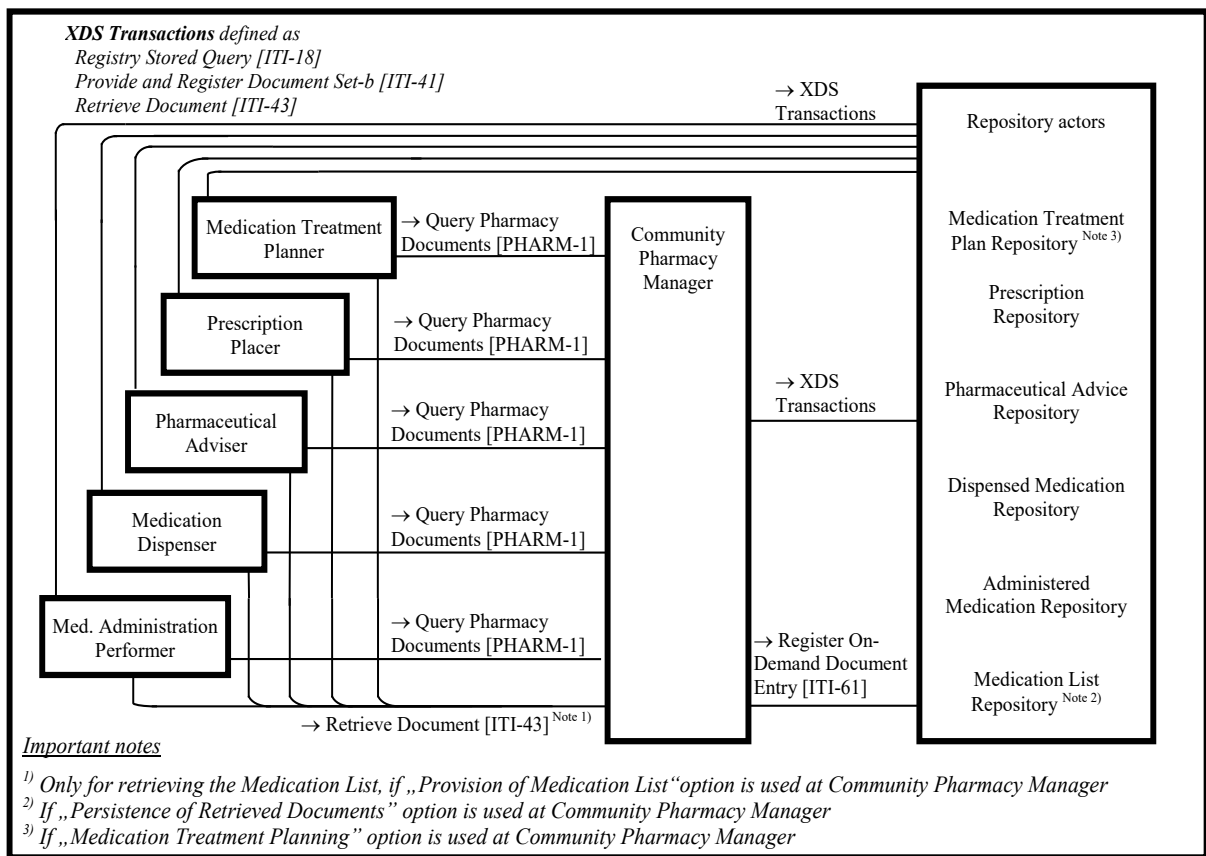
***XDS Transactions*** *defined as*
*Registry Stored Query [ITI-18]*
*Provide and Register Document Set-b [ITI-41]*
*Retrieve Document [ITI-43]*

→ XDS Transactions

Repository actors

Medication Treatment Planner

→ Query Pharmacy Documents [PHARM-1]

Community Pharmacy Manager

Medication Treatment Plan Repository $^{\text{Note 3)}}$

Prescription Placer

→ Query Pharmacy Documents [PHARM-1]

Prescription Repository

→ XDS Transactions

Pharmaceutical Adviser

→ Query Pharmacy Documents [PHARM-1]

Pharmaceutical Advice Repository

Medication Dispenser

→ Query Pharmacy Documents [PHARM-1]

Dispensed Medication Repository

Med. Administration Performer

→ Query Pharmacy Documents [PHARM-1]

Administered Medication Repository

→ Register On-Demand Document Entry [ITI-61]

Medication List Repository $^{\text{Note 2)}}$

→ Retrieve Document [ITI-43] $^{\text{Note 1)}}$

*Important notes*

$^{1)}$ *Only for retrieving the Medication List, if „Provision of Medication List“option is used at Community Pharmacy Manager*
$^{2)}$ *If „Persistence of Retrieved Documents” option is used at Community Pharmacy Manager*
$^{3)}$ *If „Medication Treatment Planning” option is used at Community Pharmacy Manager*